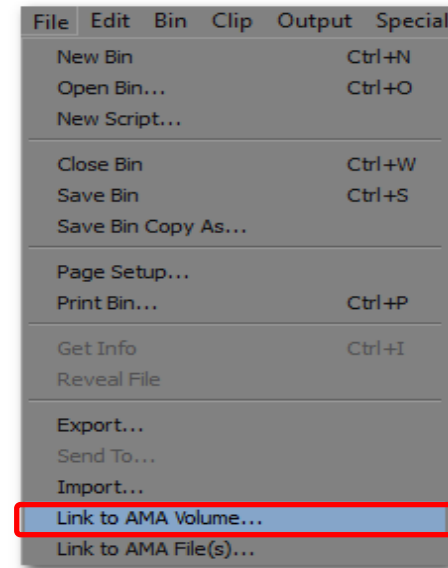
File Edit Bin Clip Output Special

New Bin Ctrl+N
Open Bin... Ctrl+O
New Script...

Close Bin Ctrl+W
Save Bin Ctrl+S
Save Bin Copy As...

Page Setup...
Print Bin... Ctrl+P

Get Info Ctrl+I
Reveal File

Export...
Send To...
Import...
Link to AMA Volume...
Link to AMA File(s)...